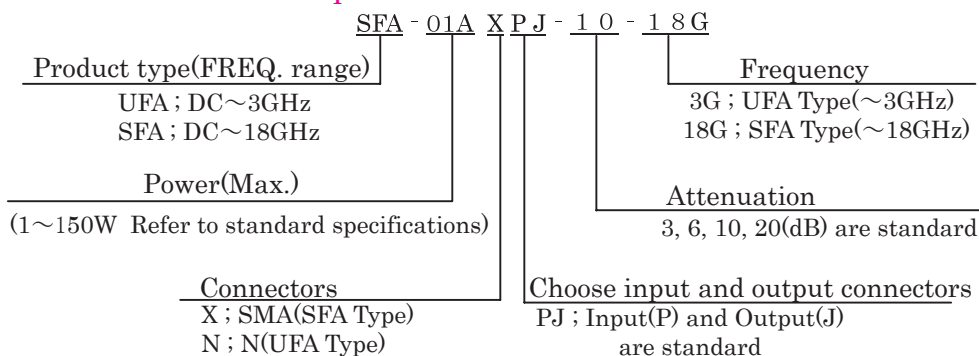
SFA - 01A X P J - 1 0 - 1 8 G

Product type(FREQ. range)
UFA ; DC～3GHz
SFA ; DC～18GHz

Frequency
3G ; UFA Type(～3GHz)
18G ; SFA Type(～18GHz)

Power(Max.)
(1～150W Refer to standard specifications)

Attenuation
3, 6, 10, 20(dB) are standard

Connectors
X ; SMA(SFA Type)
N ; N(UFA Type)

Choose input and output connectors
PJ ; Input(P) and Output(J) are standard